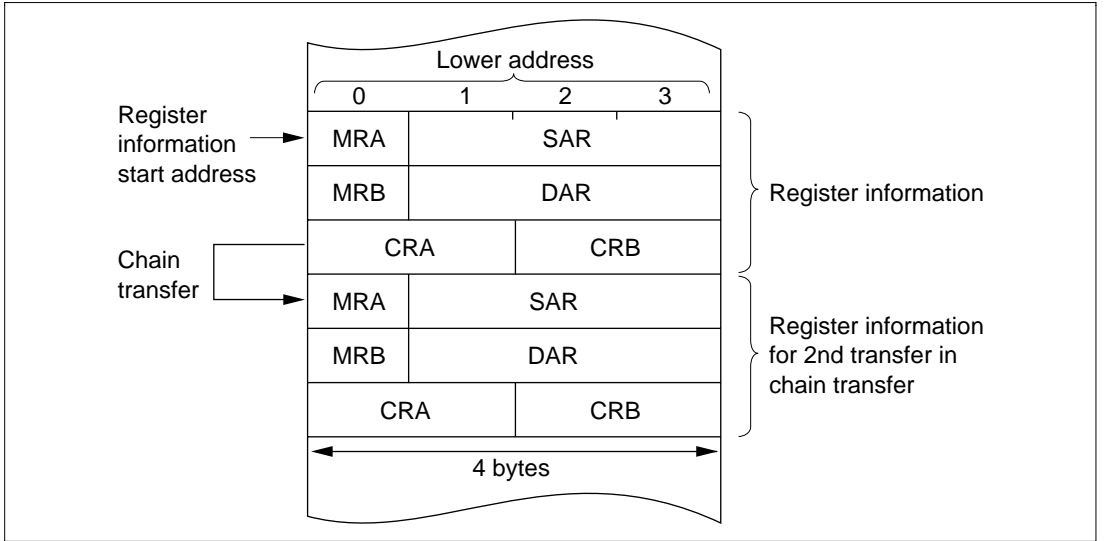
Lower address

0 1 2 3

Register information start address

| MRA | SAR |
|---|---|
| MRB | DAR |
| CRA | CRB |

Register information

Chain transfer

| MRA | SAR |
|---|---|
| MRB | DAR |
| CRA | CRB |

Register information for 2nd transfer in chain transfer

4 bytes